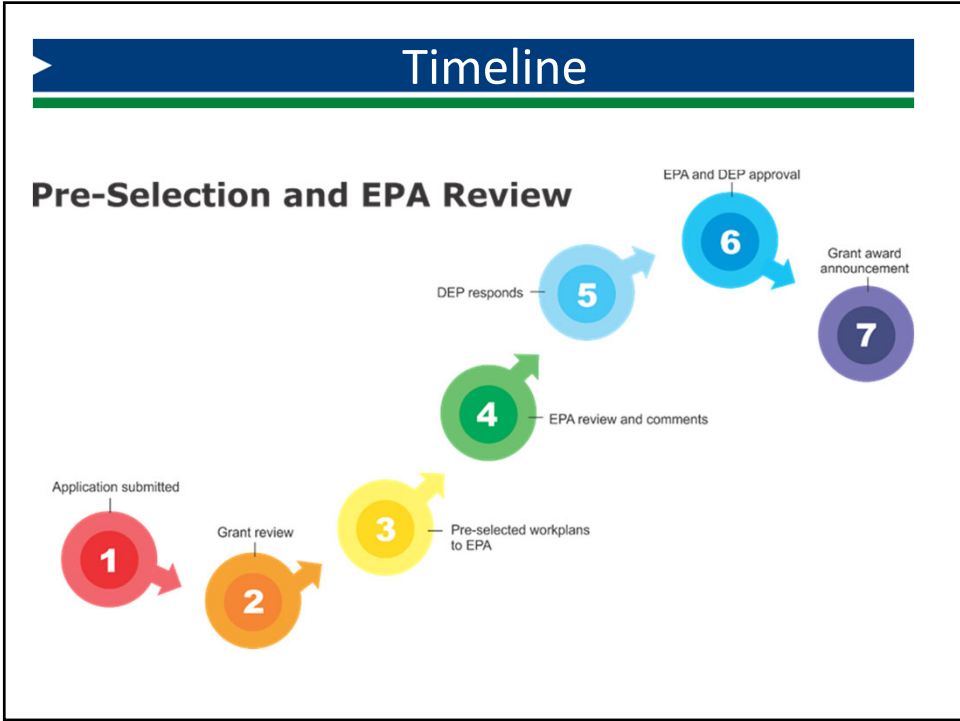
Timeline

Pre-Selection and EPA Review

Application submitted

1

Grant review

2

3

Pre-selected workplans to EPA

4

EPA review and comments

DEP responds

5

EPA and DEP approval

6

Grant award announcement

7